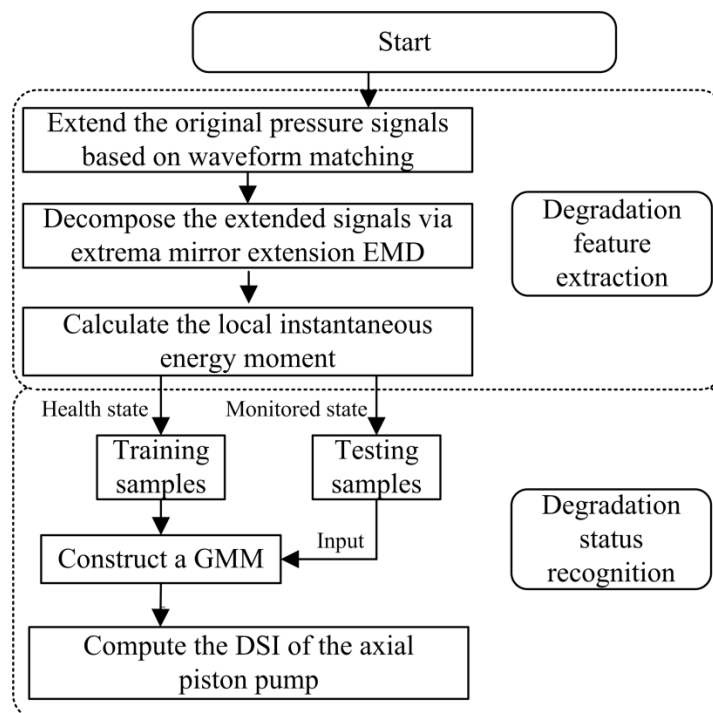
Start

Extend the original pressure signals based on waveform matching

Decompose the extended signals via extrema mirror extension EMD

Calculate the local instantaneous energy moment

Degradation feature extraction

Health state

Monitored state

Training samples

Testing samples

Input

Construct a GMM

Compute the DSI of the axial piston pump

Degradation status recognition